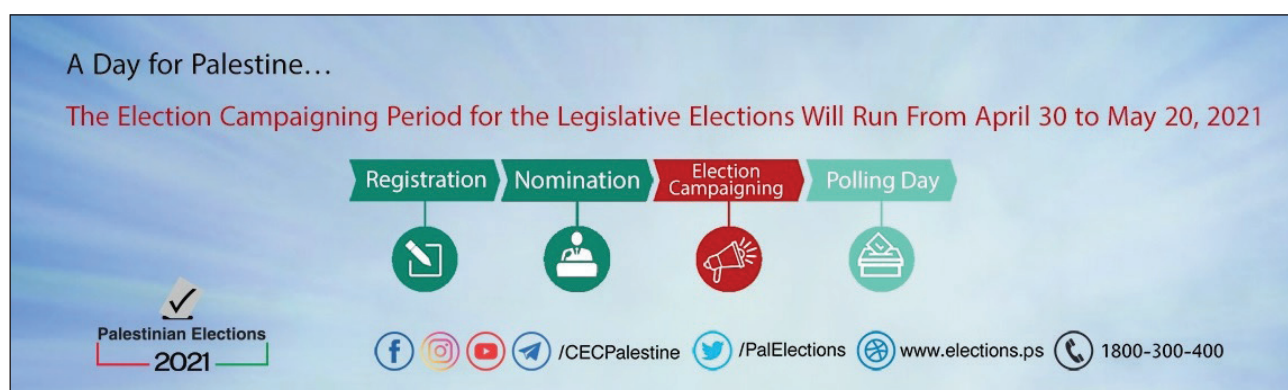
A Day for Palestine…

The Election Campaigning Period for the Legislative Elections Will Run From April 30 to May 20, 2021

Registration Nomination Election Campaigning Polling Day

Palestinian Elections
2021

/CECPalestine /PalElections www.elections.ps 1800-300-400